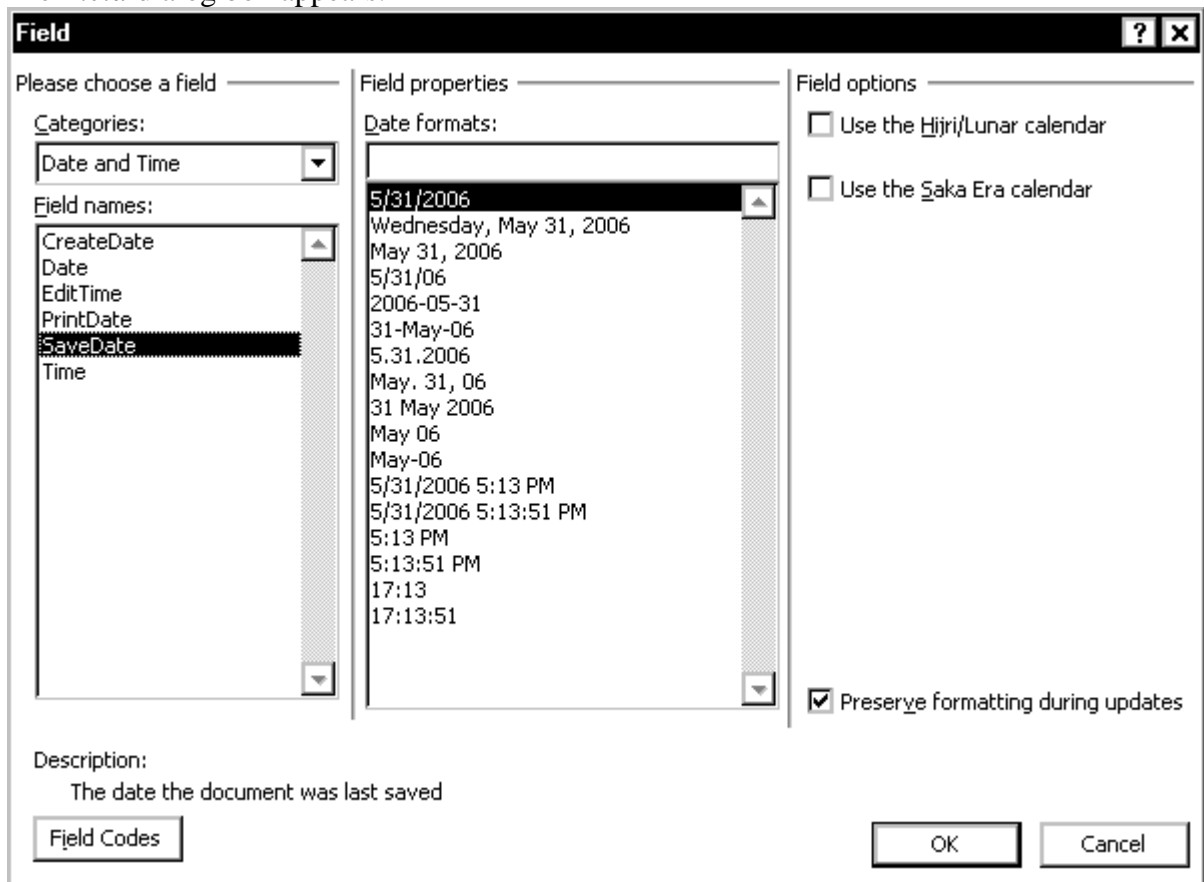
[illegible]

Field

? X

Please choose a field

Categories:

Date and Time

Field names:

CreateDate
Date
EditTime
PrintDate
SaveDate
Time

Field properties

Date formats:

5/31/2006
Wednesday, May 31, 2006
May 31, 2006
5/31/06
2006-05-31
31-May-06
5.31.2006
May. 31, 06
31 May 2006
May 06
May-06
5/31/2006 5:13 PM
5/31/2006 5:13:51 PM
5:13 PM
5:13:51 PM
17:13
17:13:51

Field options

Use the Hijri/Lunar calendar

Use the Saka Era calendar

Preserve formatting during updates

Description:

The date the document was last saved

Field Codes

OK

Cancel